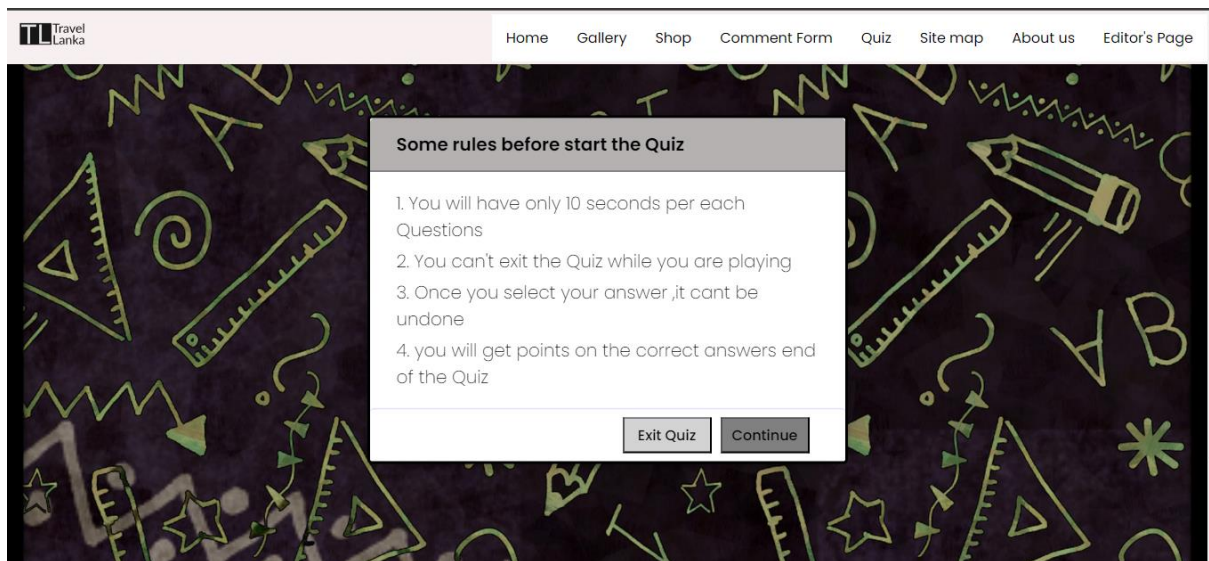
TL Travel Lanka

Home Gallery Shop Comment Form Quiz Site map About us Editor's Page

Some rules before start the Quiz

1. You will have only 10 seconds per each Questions

2. You can't exit the Quiz while you are playing

3. Once you select your answer ,it cant be undone

4. you will get points on the correct answers end of the Quiz

Exit Quiz Continue